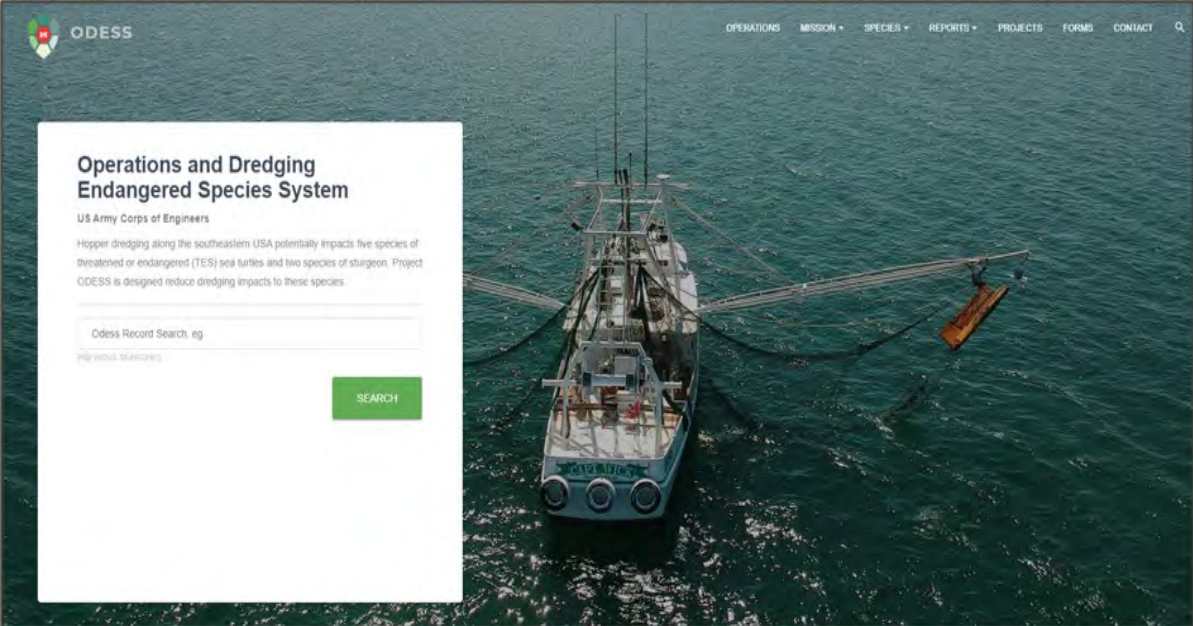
ODESS

OPERATIONS MISSION ▾ SPECIES ▾ REPORTS ▾ PROJECTS FORMS CONTACT

Operations and Dredging Endangered Species System

US Army Corps of Engineers

Hopper dredging along the southeastern USA potentially impacts five species of threatened or endangered (TES) sea turtles and two species of sturgeon. Project ODESS is designed reduce dredging impacts to these species.

Odess Record Search. eg

Previous Searches

SEARCH

CAPT. NICK